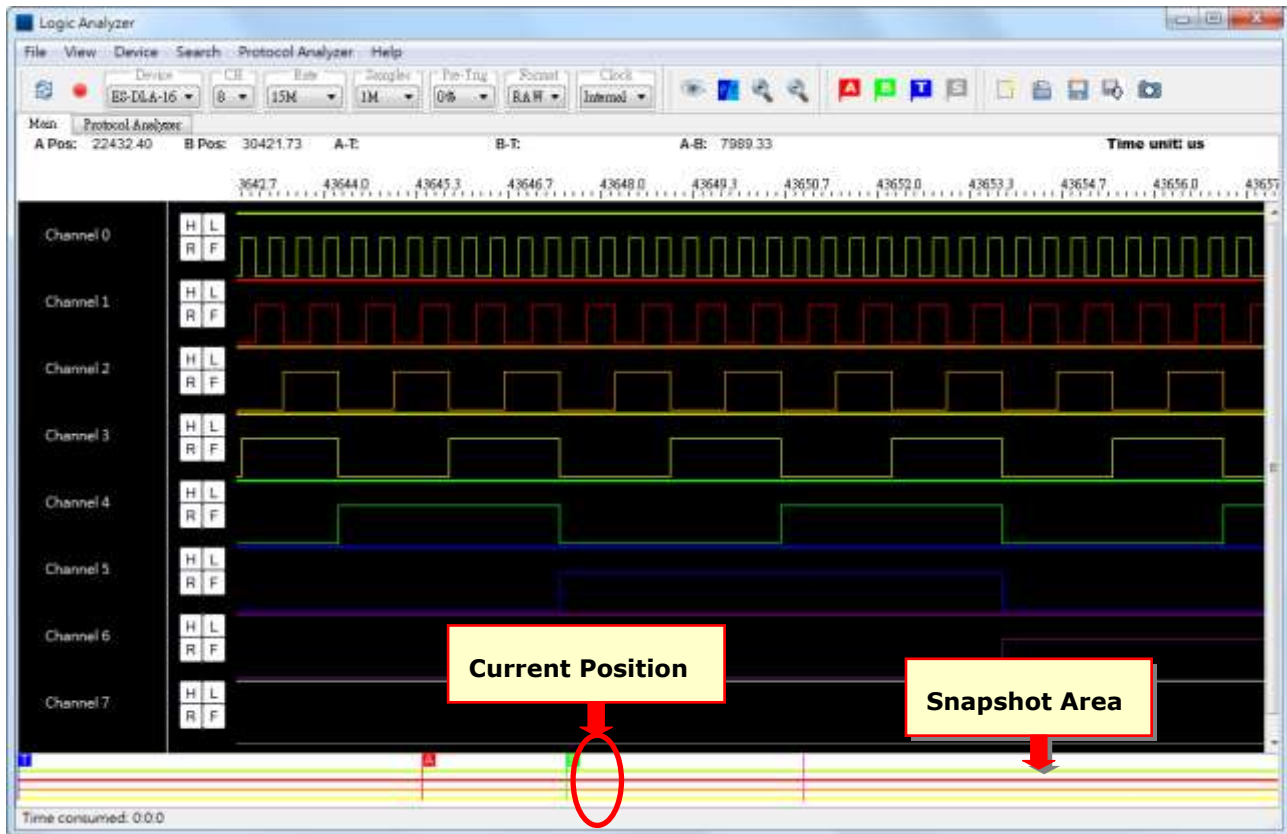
Logic Analyzer

File View Device Search Protocol Analyzer Help

Device ES-DLA-16 CH 8 Rate 15M Samples 1M Pre-Trig 0% Format RAW Clock Internal

Main Protocol Analyzer

A Pos: 22432.40 B Pos: 30421.73 A-T: B-T: A-B: 7989.33 Time unit: us

3642.7 43644.0 43645.3 43646.7 43648.0 43649.3 43650.7 43652.0 43653.3 43654.7 43656.0 4365

Channel 0 H L R F
Channel 1 H L R F
Channel 2 H L R F
Channel 3 H L R F
Channel 4 H L R F
Channel 5 H L R F
Channel 6 H L R F
Channel 7 H L R F

Current Position

Snapshot Area

T A B

Time consumed: 0:0:0